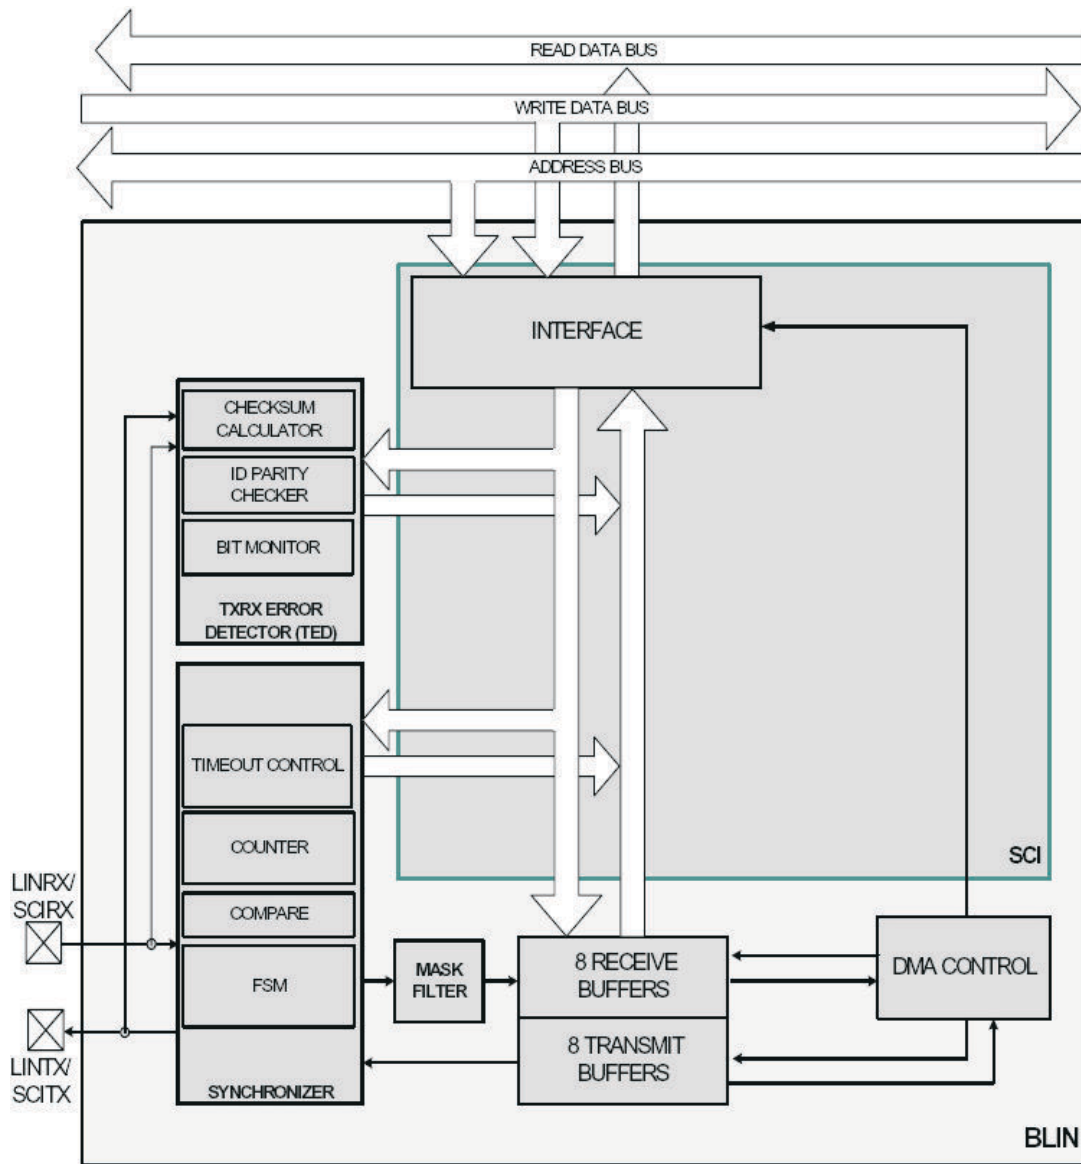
READ DATA BUS
WRITE DATA BUS
ADDRESS BUS
INTERFACE
CHECKSUM CALCULATOR
ID PARITY CHECKER
BIT MONITOR
TXRX ERROR DETECTOR (TED)
TIMEOUT CONTROL
COUNTER
COMPARE
FSM
SYNCHRONIZER
SCI
LINRX/ SCIRX
LINTX/ SCITX
MASK FILTER
8 RECEIVE BUFFERS
8 TRANSMIT BUFFERS
DMA CONTROL
BLIN